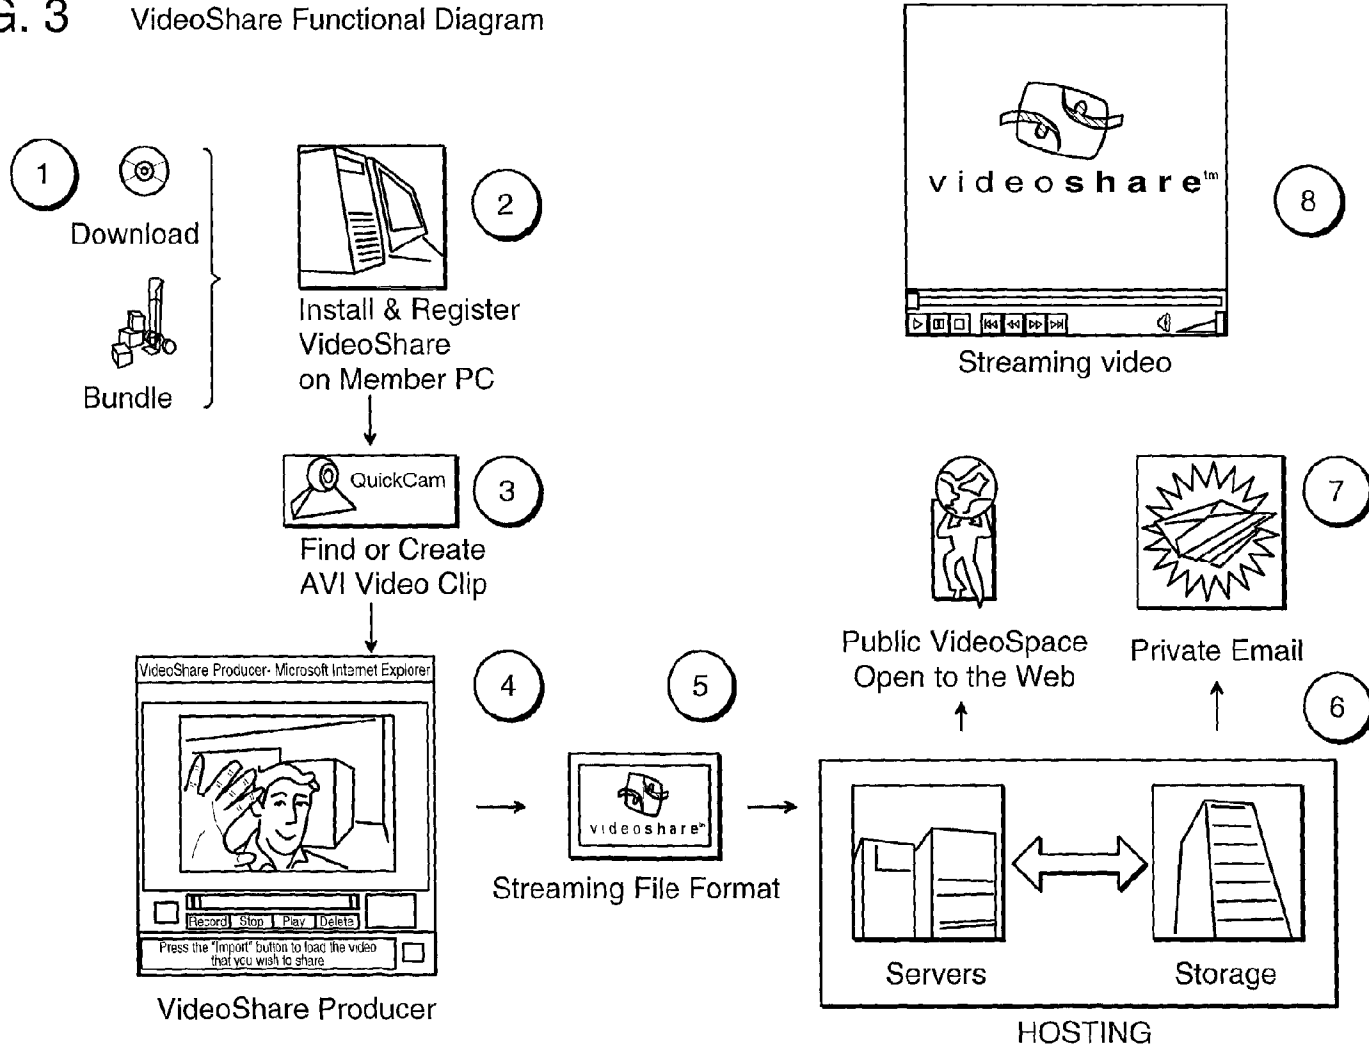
G. 3 VideoShare Functional Diagram

1

Download

Bundle

2

Install & Register VideoShare on Member PC

QuickCam

3

Find or Create AVI Video Clip

VideoShare Producer- Microsoft Internet Explorer

Record Stop Play Delete

Press the "Import" button to load the video that you wish to share

VideoShare Producer

4

5

videoshare™

Streaming File Format

videoshare™

8

Streaming video

Public VideoSpace Open to the Web

7

Private Email

6

Servers

Storage

HOSTING